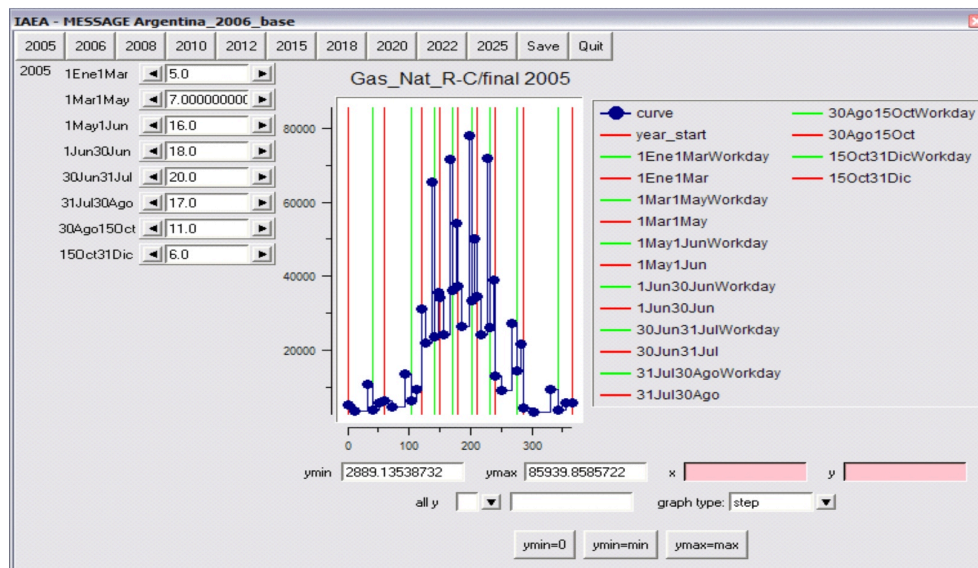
IAEA - MESSAGE Argentina_2006_base

2005 | 2006 | 2008 | 2010 | 2012 | 2015 | 2018 | 2020 | 2022 | 2025 | Save | Quit

2005

1Ene1Mar 5.0
1Mar1May 7.000000000
1May1Jun 16.0
1Jun30Jun 18.0
30Jun31Jul 20.0
31Jul30Ago 17.0
30Ago15Oct 11.0
15Oct31Dic 6.0

Gas_Nat_R-C/final 2005

80000
60000
40000
20000
0
100
200
300

curve
year_start
1Ene1MarWorkday
1Ene1Mar
1Mar1MayWorkday
1Mar1May
1May1JunWorkday
1May1Jun
1Jun30JunWorkday
1Jun30Jun
30Jun31JulWorkday
30Jun31Jul
31Jul30AgoWorkday
31Jul30Ago
30Ago15OctWorkday
30Ago15Oct
15Oct31DicWorkday
15Oct31Dic

ymin 2889.13538732 ymax 85939.8585722 x y

all y graph type: step

ymin=0 ymin=min ymax=max